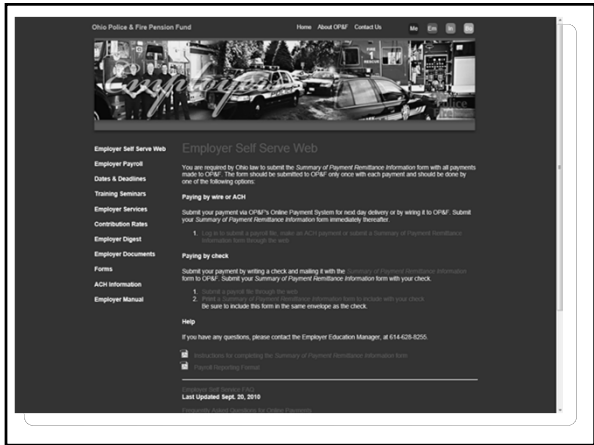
Ohio Police & Fire Pension Fund

Home About OP&F Contact Us

Me Em Er Re

Employer Self Serve Web
Employer Payroll
Dates & Deadlines
Training Seminars
Employer Services
Contribution Rates
Employer Digest
Employer Documents
Forms
ACH Information
Employer Manual

Employer Self Serve Web

You are required by Ohio law to submit the Summary of Payment Remittance Information form with all payments made to OP&F. The form should be submitted to OP&F only once with each payment and should be done by one of the following options:

Paying by wire or ACH

Submit your payment via OP&F's Online Payment System for next day delivery or by wiring it to OP&F. Submit your Summary of Payment Remittance Information form immediately thereafter.

1. Log in to submit a payroll file, make an ACH payment or submit a Summary of Payment Remittance Information form through the web

Paying by check

Submit your payment by writing a check and mailing it with the Summary of Payment Remittance Information form to OP&F. Submit your Summary of Payment Remittance Information form with your check.

1. Submit a payroll file through the web
2. Print a Summary of Payment Remittance Information form to include with your check
Be sure to include this form in the same envelope as the check.

Help

If you have any questions, please contact the Employer Education Manager, at 614-628-8255.

Instructions for completing the Summary of Payment Remittance Information form

Payroll Reporting Format

Employer Self Service FAQ
Last Updated Sept. 20, 2010

Frequently Asked Questions for Online Payments